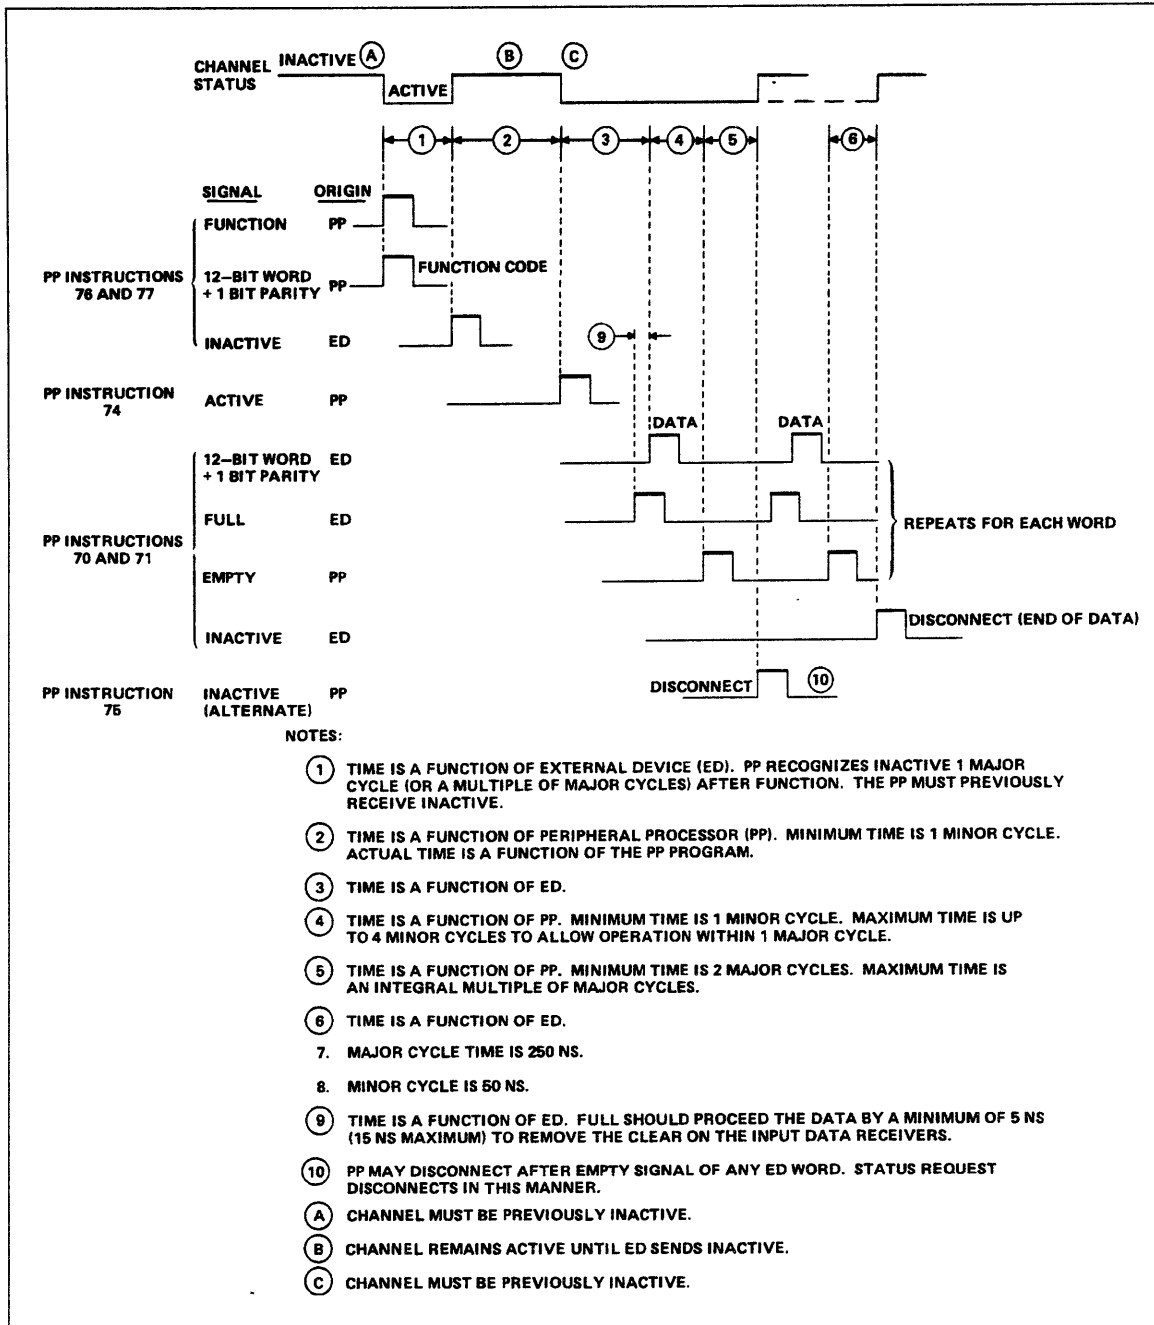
CHANNEL STATUS INACTIVE (A) ACTIVE (B) (C)

(1) (2) (3) (4) (5) (6)

SIGNAL ORIGIN

PP INSTRUCTIONS 76 AND 77
FUNCTION PP
12–BIT WORD + 1 BIT PARITY PP FUNCTION CODE
INACTIVE ED

(9)

PP INSTRUCTION 74
ACTIVE PP

DATA DATA

PP INSTRUCTIONS 70 AND 71
12–BIT WORD + 1 BIT PARITY ED
FULL ED
EMPTY PP
INACTIVE ED

REPEATS FOR EACH WORD

DISCONNECT (END OF DATA)

PP INSTRUCTION 75
INACTIVE (ALTERNATE) PP

DISCONNECT (10)

NOTES:

(1) TIME IS A FUNCTION OF EXTERNAL DEVICE (ED). PP RECOGNIZES INACTIVE 1 MAJOR CYCLE (OR A MULTIPLE OF MAJOR CYCLES) AFTER FUNCTION. THE PP MUST PREVIOUSLY RECEIVE INACTIVE.

(2) TIME IS A FUNCTION OF PERIPHERAL PROCESSOR (PP). MINIMUM TIME IS 1 MINOR CYCLE. ACTUAL TIME IS A FUNCTION OF THE PP PROGRAM.

(3) TIME IS A FUNCTION OF ED.

(4) TIME IS A FUNCTION OF PP. MINIMUM TIME IS 1 MINOR CYCLE. MAXIMUM TIME IS UP TO 4 MINOR CYCLES TO ALLOW OPERATION WITHIN 1 MAJOR CYCLE.

(5) TIME IS A FUNCTION OF PP. MINIMUM TIME IS 2 MAJOR CYCLES. MAXIMUM TIME IS AN INTEGRAL MULTIPLE OF MAJOR CYCLES.

(6) TIME IS A FUNCTION OF ED.

7. MAJOR CYCLE TIME IS 250 NS.

8. MINOR CYCLE IS 50 NS.

(9) TIME IS A FUNCTION OF ED. FULL SHOULD PROCEED THE DATA BY A MINIMUM OF 5 NS (15 NS MAXIMUM) TO REMOVE THE CLEAR ON THE INPUT DATA RECEIVERS.

(10) PP MAY DISCONNECT AFTER EMPTY SIGNAL OF ANY ED WORD. STATUS REQUEST DISCONNECTS IN THIS MANNER.

(A) CHANNEL MUST BE PREVIOUSLY INACTIVE.

(B) CHANNEL REMAINS ACTIVE UNTIL ED SENDS INACTIVE.

(C) CHANNEL MUST BE PREVIOUSLY INACTIVE.